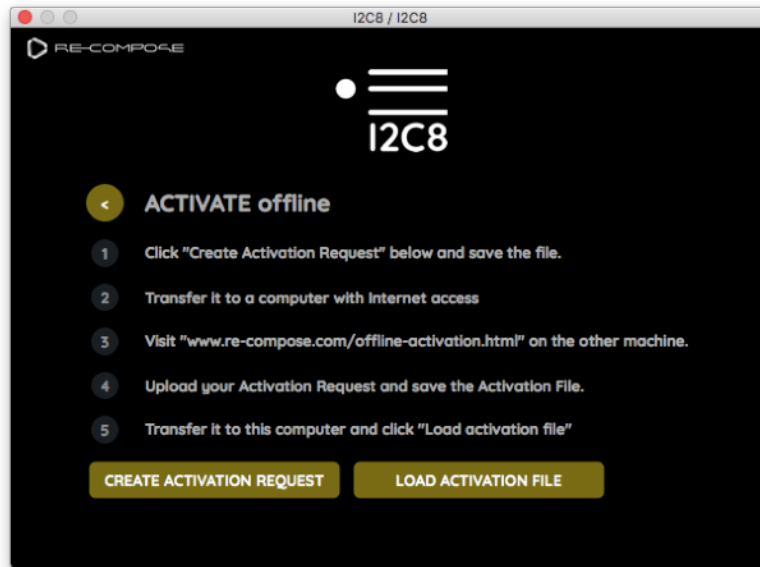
I2C8 / I2C8

RE-COMPOSE

I2C8

<

ACTIVATE offline

1 Click "Create Activation Request" below and save the file.

2 Transfer it to a computer with Internet access

3 Visit "www.re-compose.com/offline-activation.html" on the other machine.

4 Upload your Activation Request and save the Activation File.

5 Transfer it to this computer and click "Load activation file"

CREATE ACTIVATION REQUEST

LOAD ACTIVATION FILE